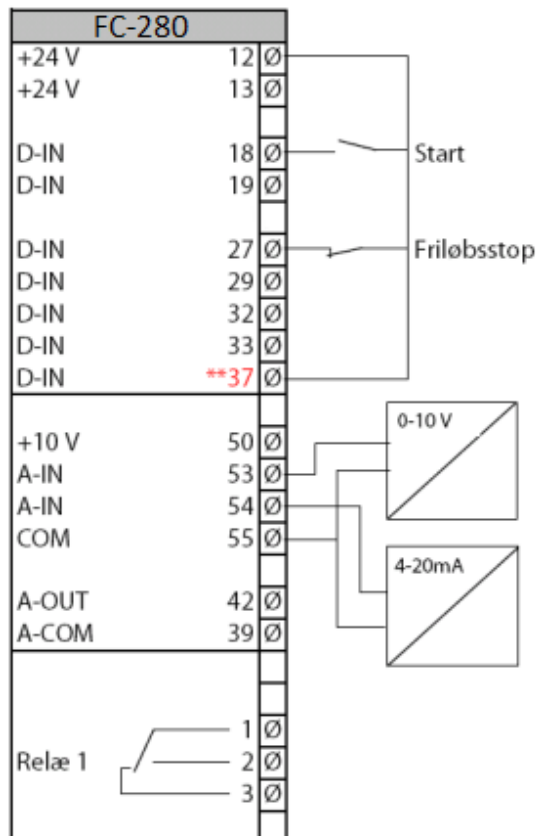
FC-280

| | | |
|---|---|---|
| +24 V | 12 | Ø |
| +24 V | 13 | Ø |
| D-IN | 18 | Ø |
| D-IN | 19 | Ø |
| D-IN | 27 | Ø |
| D-IN | 29 | Ø |
| D-IN | 32 | Ø |
| D-IN | 33 | Ø |
| D-IN | **37 | Ø |
| +10 V | 50 | Ø |
| A-IN | 53 | Ø |
| A-IN | 54 | Ø |
| COM | 55 | Ø |
| A-OUT | 42 | Ø |
| A-COM | 39 | Ø |
| | 1 | Ø |
| Relæ 1 | 2 | Ø |
| | 3 | Ø |

Start

Friløbsstop

0-10 V

4-20mA